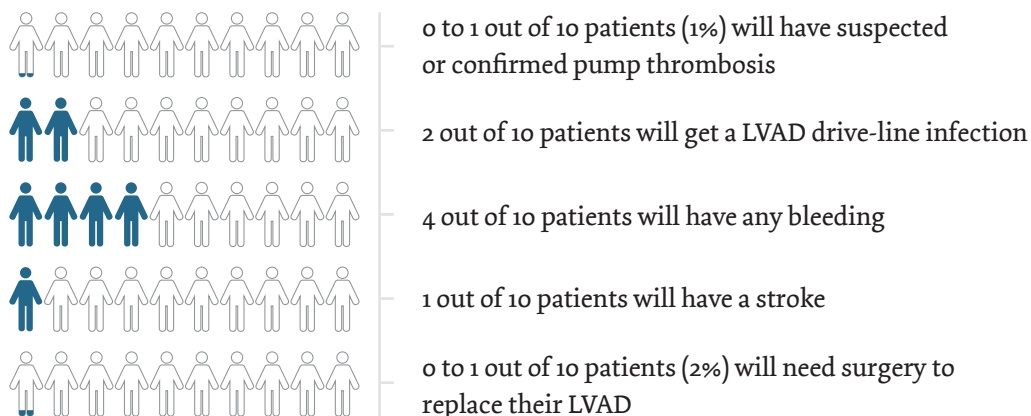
0 to 1 out of 10 patients (1%) will have suspected or confirmed pump thrombosis

2 out of 10 patients will get a LVAD drive-line infection

4 out of 10 patients will have any bleeding

1 out of 10 patients will have a stroke

0 to 1 out of 10 patients (2%) will need surgery to replace their LVAD